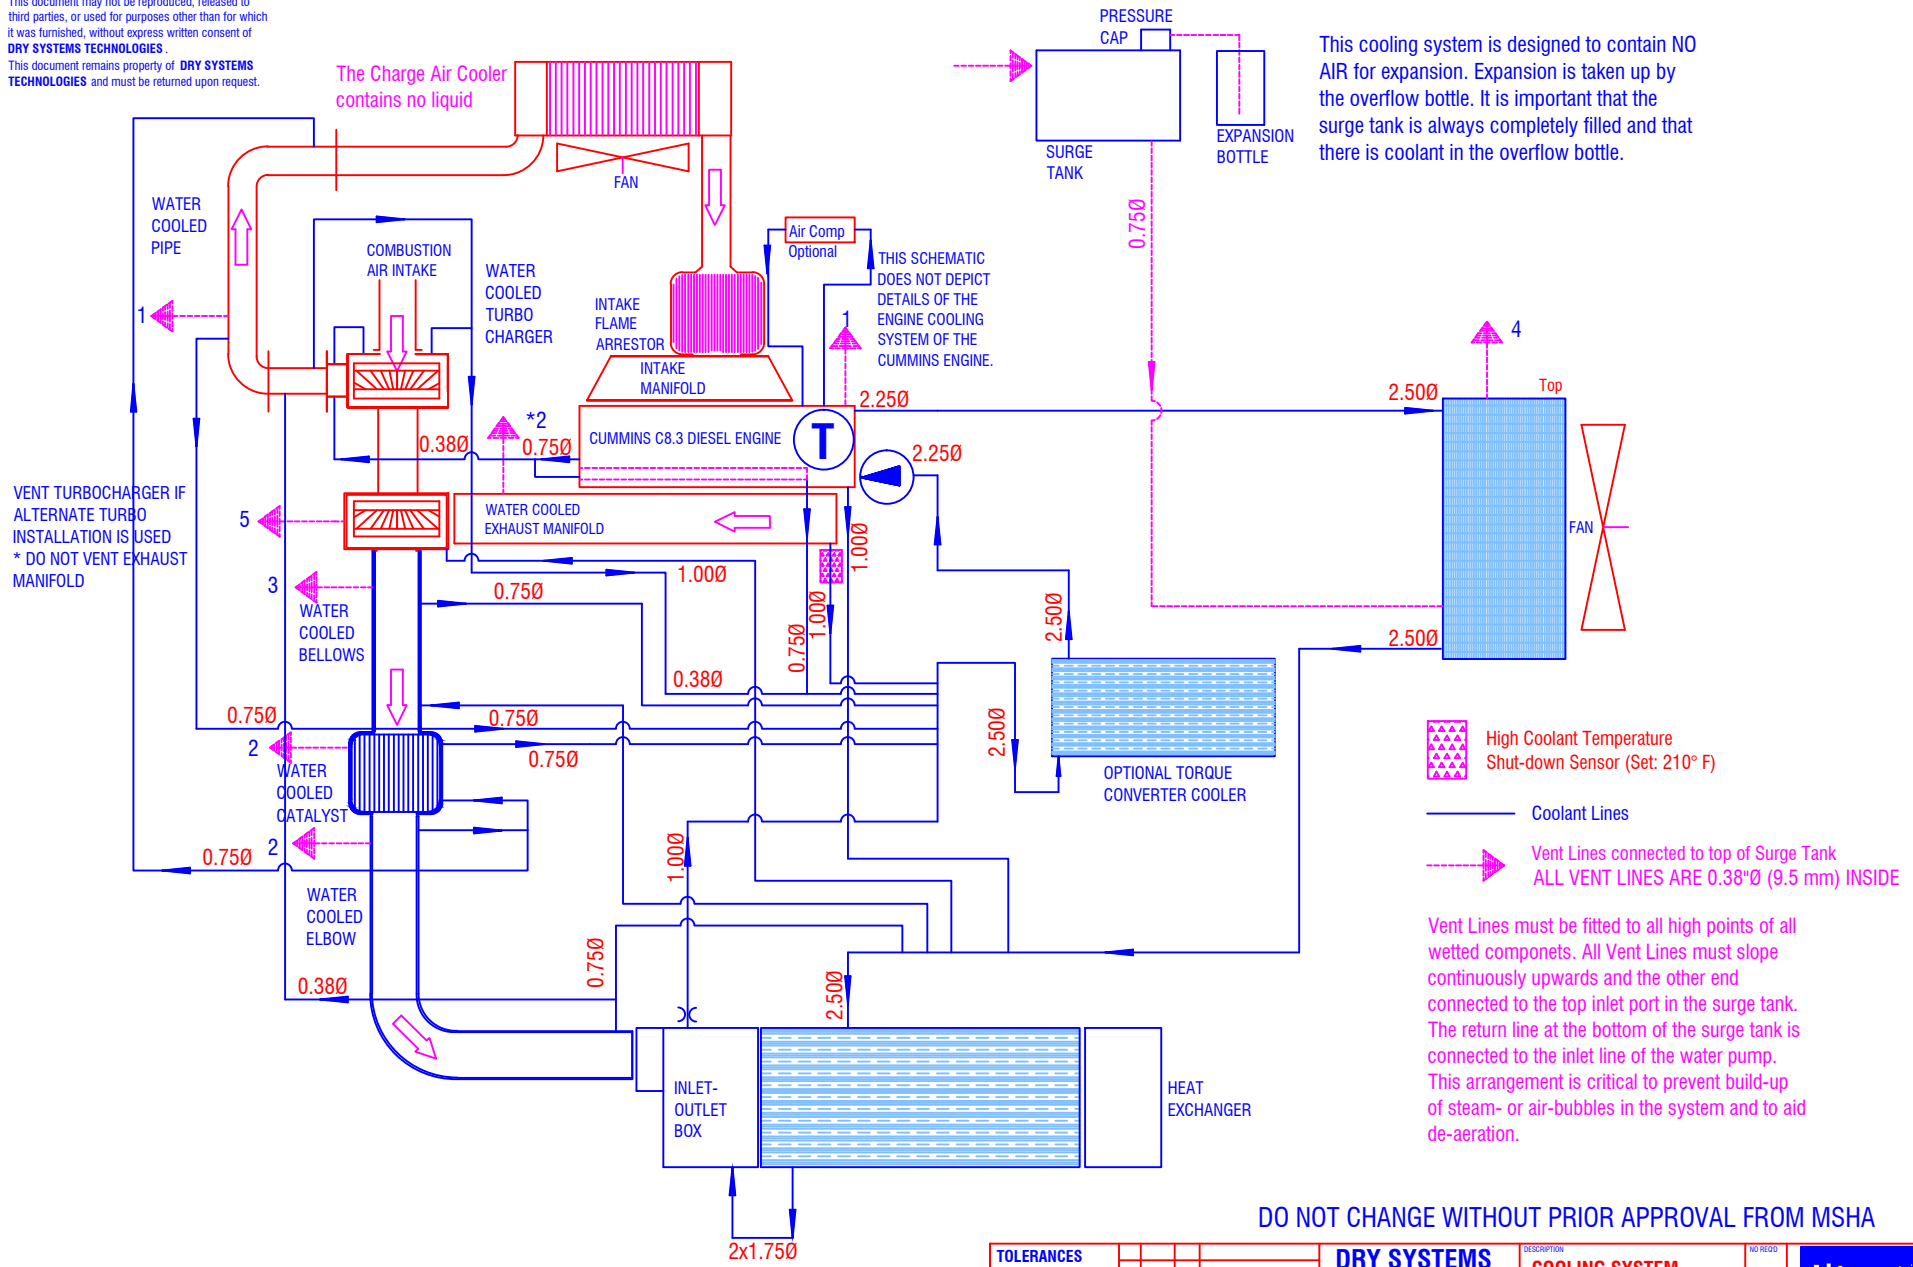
This document may not be reproduced, released to third parties, or used for purposes other than for which it was furnished, without express written consent of DRY SYSTEMS TECHNOLOGIES. This document remains property of DRY SYSTEMS TECHNOLOGIES and must be returned upon request.

The Charge Air Cooler contains no liquid

FAN

PRESSURE CAP

SURGE TANK

EXPANSION BOTTLE

This cooling system is designed to contain NO AIR for expansion. Expansion is taken up by the overflow bottle. It is important that the surge tank is always completely filled and that there is coolant in the overflow bottle.

WATER COOLED PIPE

COMBUSTION AIR INTAKE

WATER COOLED TURBO CHARGER

INTAKE FLAME ARRESTOR

INTAKE MANIFOLD

Air Comp Optional

THIS SCHEMATIC DOES NOT DEPICT DETAILS OF THE ENGINE COOLING SYSTEM OF THE CUMMINS ENGINE.

0.75Ø

1

1

4

Top

2.25Ø

2.50Ø

*2

0.38Ø

0.75Ø

CUMMINS C8.3 DIESEL ENGINE

T

2.25Ø

VENT TURBOCHARGER IF ALTERNATE TURBO INSTALLATION IS USED
* DO NOT VENT EXHAUST MANIFOLD

5

WATER COOLED EXHAUST MANIFOLD

1.00Ø

FAN

3

WATER COOLED BELLOWS

1.00Ø

0.75Ø

0.75Ø

1.00Ø

2.50Ø

2.50Ø

0.38Ø

0.75Ø

0.75Ø

2.50Ø

2

WATER COOLED CATALYST

0.75Ø

OPTIONAL TORQUE CONVERTER COOLER

High Coolant Temperature Shut-down Sensor (Set: 210° F)

Coolant Lines

Vent Lines connected to top of Surge Tank
ALL VENT LINES ARE 0.38"Ø (9.5 mm) INSIDE

0.75Ø

2

1.00Ø

WATER COOLED ELBOW

Vent Lines must be fitted to all high points of all wetted componets. All Vent Lines must slope continuously upwards and the other end connected to the top inlet port in the surge tank. The return line at the bottom of the surge tank is connected to the inlet line of the water pump. This arrangement is critical to prevent build-up of steam- or air-bubbles in the system and to aid de-aeration.

0.75Ø

0.38Ø

2.50Ø

INLET-OUTLET BOX

HEAT EXCHANGER

2x1.75Ø

DO NOT CHANGE WITHOUT PRIOR APPROVAL FROM MSHA

TOLERANCES

DRY SYSTEMS

DESCRIPTION

COOLING SYSTEM

NO REQD